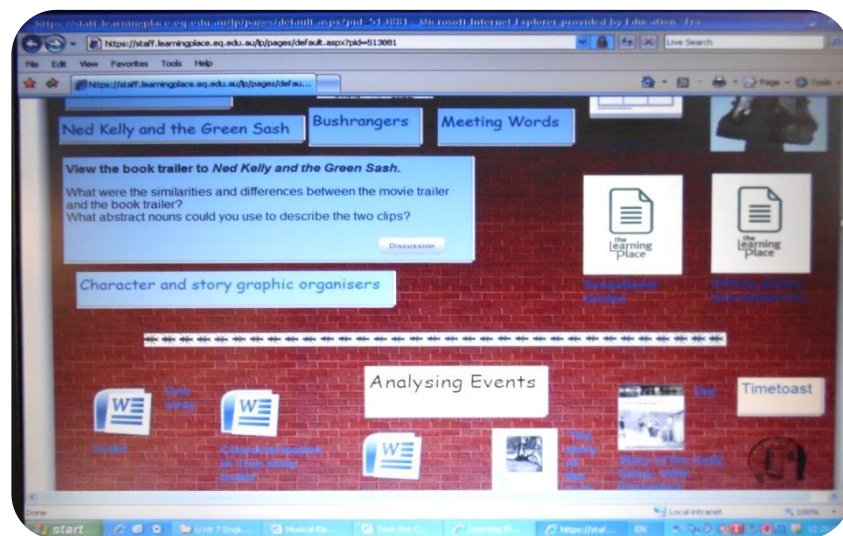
https://staff.learningplace.eq.edu.au/lp/pages/default.aspx?pid=513881 - Microsoft Internet Explorer provided by Education Qld

https://staff.learningplace.eq.edu.au/lp/pages/default.aspx?pid=513881

Live Search

File Edit View Favorites Tools Help

https://staff.learningplace.eq.edu.au/lp/pages/defau...

Page Tools

Ned Kelly and the Green Sash

Bushrangers

Meeting Words

View the book trailer to *Ned Kelly and the Green Sash*.

What were the similarities and differences between the movie trailer and the book trailer?
What abstract nouns could you use to describe the two clips?

Discussion

the learning place

the learning place

Character and story graphic organisers

Analysing Events

Timetoast

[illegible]

Done

Local intranet

100%

start

Unit 7 Engl...

Musical Ele...

Task the C...

Learning Pl...

https://staf...

EN